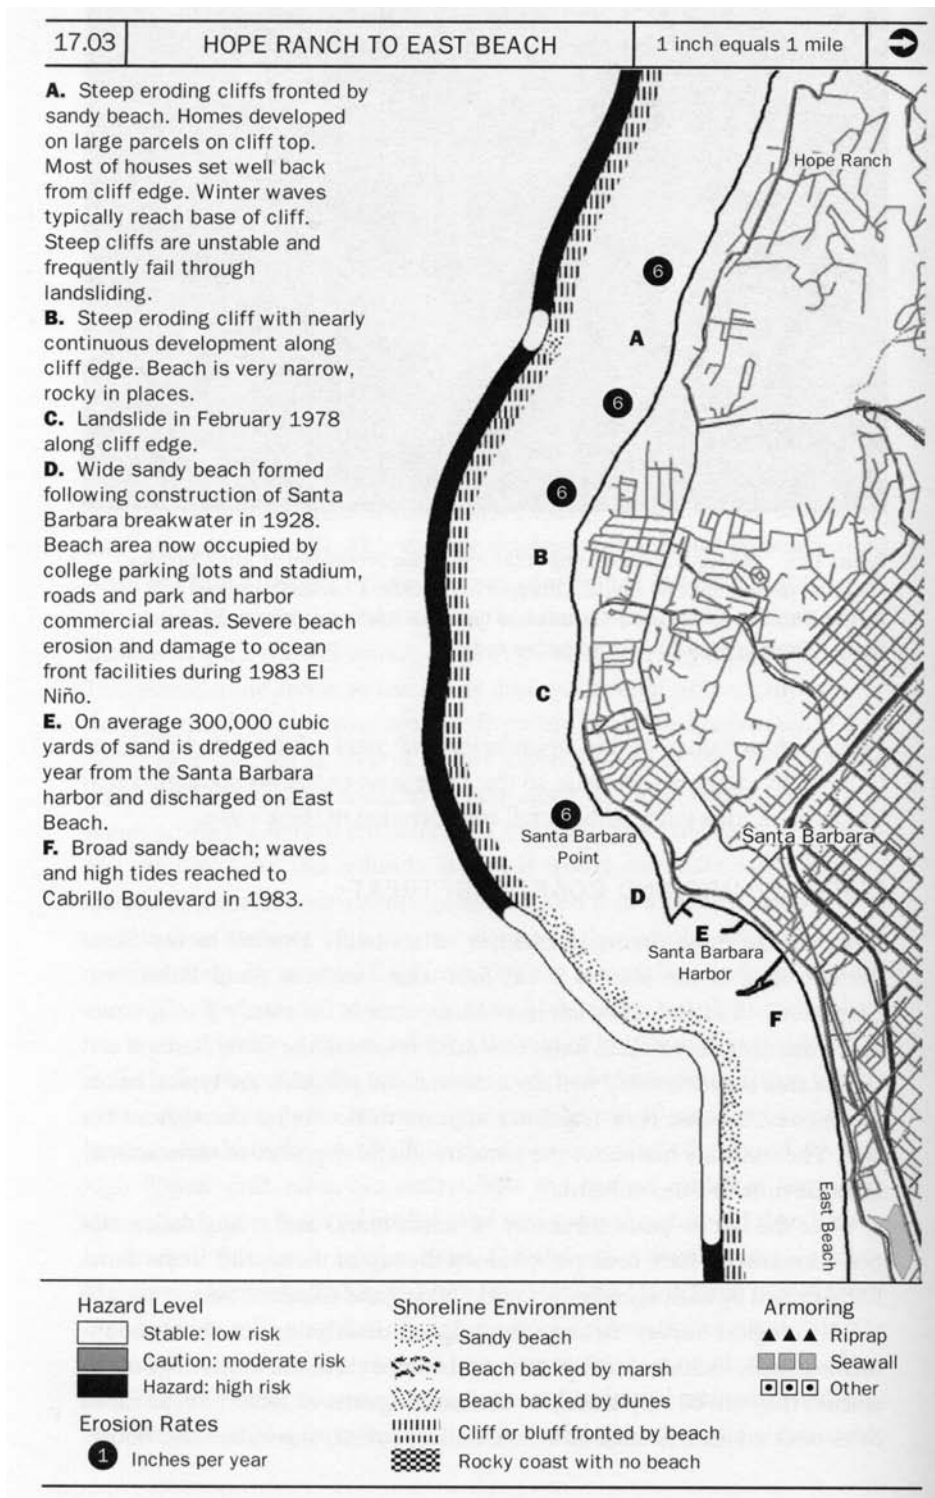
17.03 HOPE RANCH TO EAST BEACH 1 inch equals 1 mile

A. Steep eroding cliffs fronted by sandy beach. Homes developed on large parcels on cliff top. Most of houses set well back from cliff edge. Winter waves typically reach base of cliff. Steep cliffs are unstable and frequently fail through landsliding.
B. Steep eroding cliff with nearly continuous development along cliff edge. Beach is very narrow, rocky in places.
C. Landslide in February 1978 along cliff edge.
D. Wide sandy beach formed following construction of Santa Barbara breakwater in 1928. Beach area now occupied by college parking lots and stadium, roads and park and harbor commercial areas. Severe beach erosion and damage to ocean front facilities during 1983 El Niño.
E. On average 300,000 cubic yards of sand is dredged each year from the Santa Barbara harbor and discharged on East Beach.
F. Broad sandy beach; waves and high tides reached to Cabrillo Boulevard in 1983.

Hope Ranch
6
A
6
6
B
C
6
Santa Barbara Point
Santa Barbara
D
E
Santa Barbara Harbor
F
East Beach

Hazard Level
Stable: low risk
Caution: moderate risk
Hazard: high risk
Erosion Rates
1 Inches per year

Shoreline Environment
Sandy beach
Beach backed by marsh
Beach backed by dunes
Cliff or bluff fronted by beach
Rocky coast with no beach

Armoring
Riprap
Seawall
Other